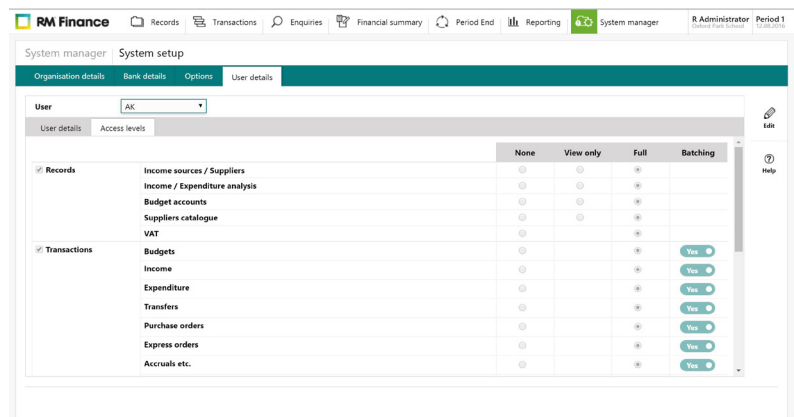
RM Finance | Records | Transactions | Enquiries | Financial summary | Period End | Reporting | System manager | R Administrator Oxford Park School | Period 1 12.08.2016

System manager | System setup

Organisation details | Bank details | Options | User details

User AK

User details | Access levels

Edit

Help

|  |  | None | View only | Full | Batching |
|---|---|---|---|---|---|
| ✓ Records | Income sources / Suppliers |  |  |  |  |
|  | Income / Expenditure analysis |  |  |  |  |
|  | Budget accounts |  |  |  |  |
|  | Suppliers catalogue |  |  |  |  |
|  | VAT |  |  |  |  |
| ✓ Transactions | Budgets |  |  |  | Yes |
|  | Income |  |  |  | Yes |
|  | Expenditure |  |  |  | Yes |
|  | Transfers |  |  |  | Yes |
|  | Purchase orders |  |  |  | Yes |
|  | Express orders |  |  |  | Yes |
|  | Accruals etc. |  |  |  | Yes |